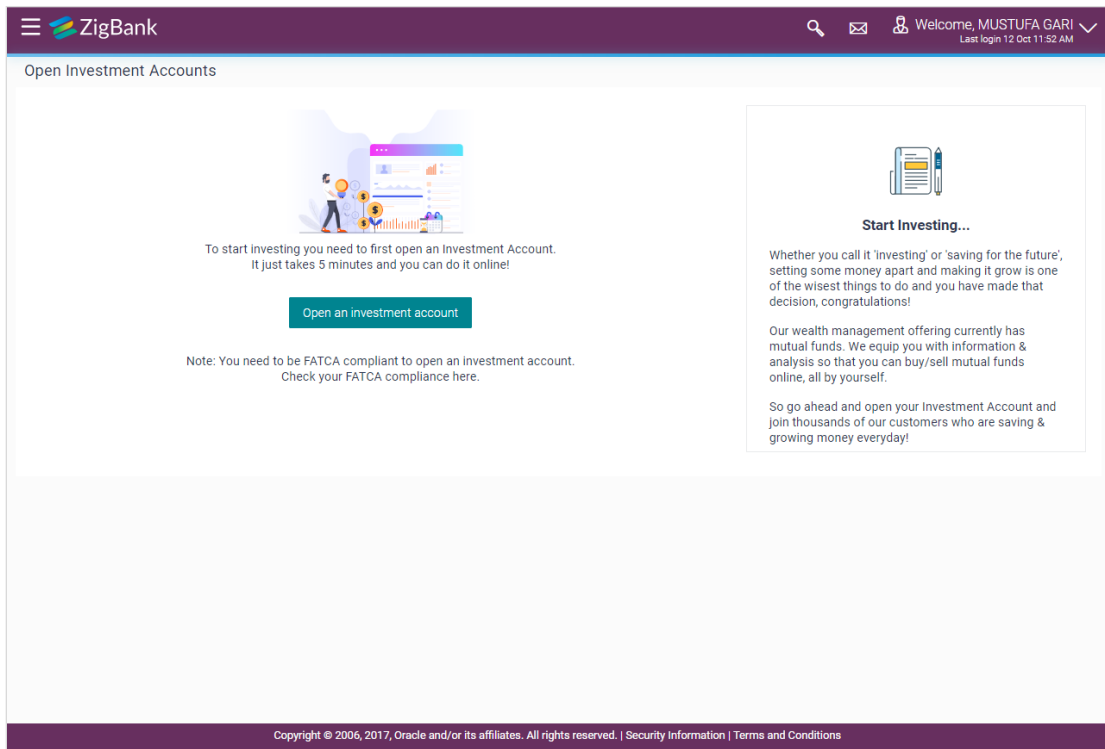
ZigBank

Welcome, MUSTUFA GARI
Last login 12 Oct 11:52 AM

Open Investment Accounts

To start investing you need to first open an Investment Account. It just takes 5 minutes and you can do it online!

Open an investment account

Note: You need to be FATCA compliant to open an investment account. Check your FATCA compliance here.

Start Investing...

Whether you call it 'investing' or 'saving for the future', setting some money apart and making it grow is one of the wisest things to do and you have made that decision, congratulations!

Our wealth management offering currently has mutual funds. We equip you with information & analysis so that you can buy/sell mutual funds online, all by yourself.

So go ahead and open your Investment Account and join thousands of our customers who are saving & growing money everyday!

Copyright © 2006, 2017, Oracle and/or its affiliates. All rights reserved. | Security Information | Terms and Conditions